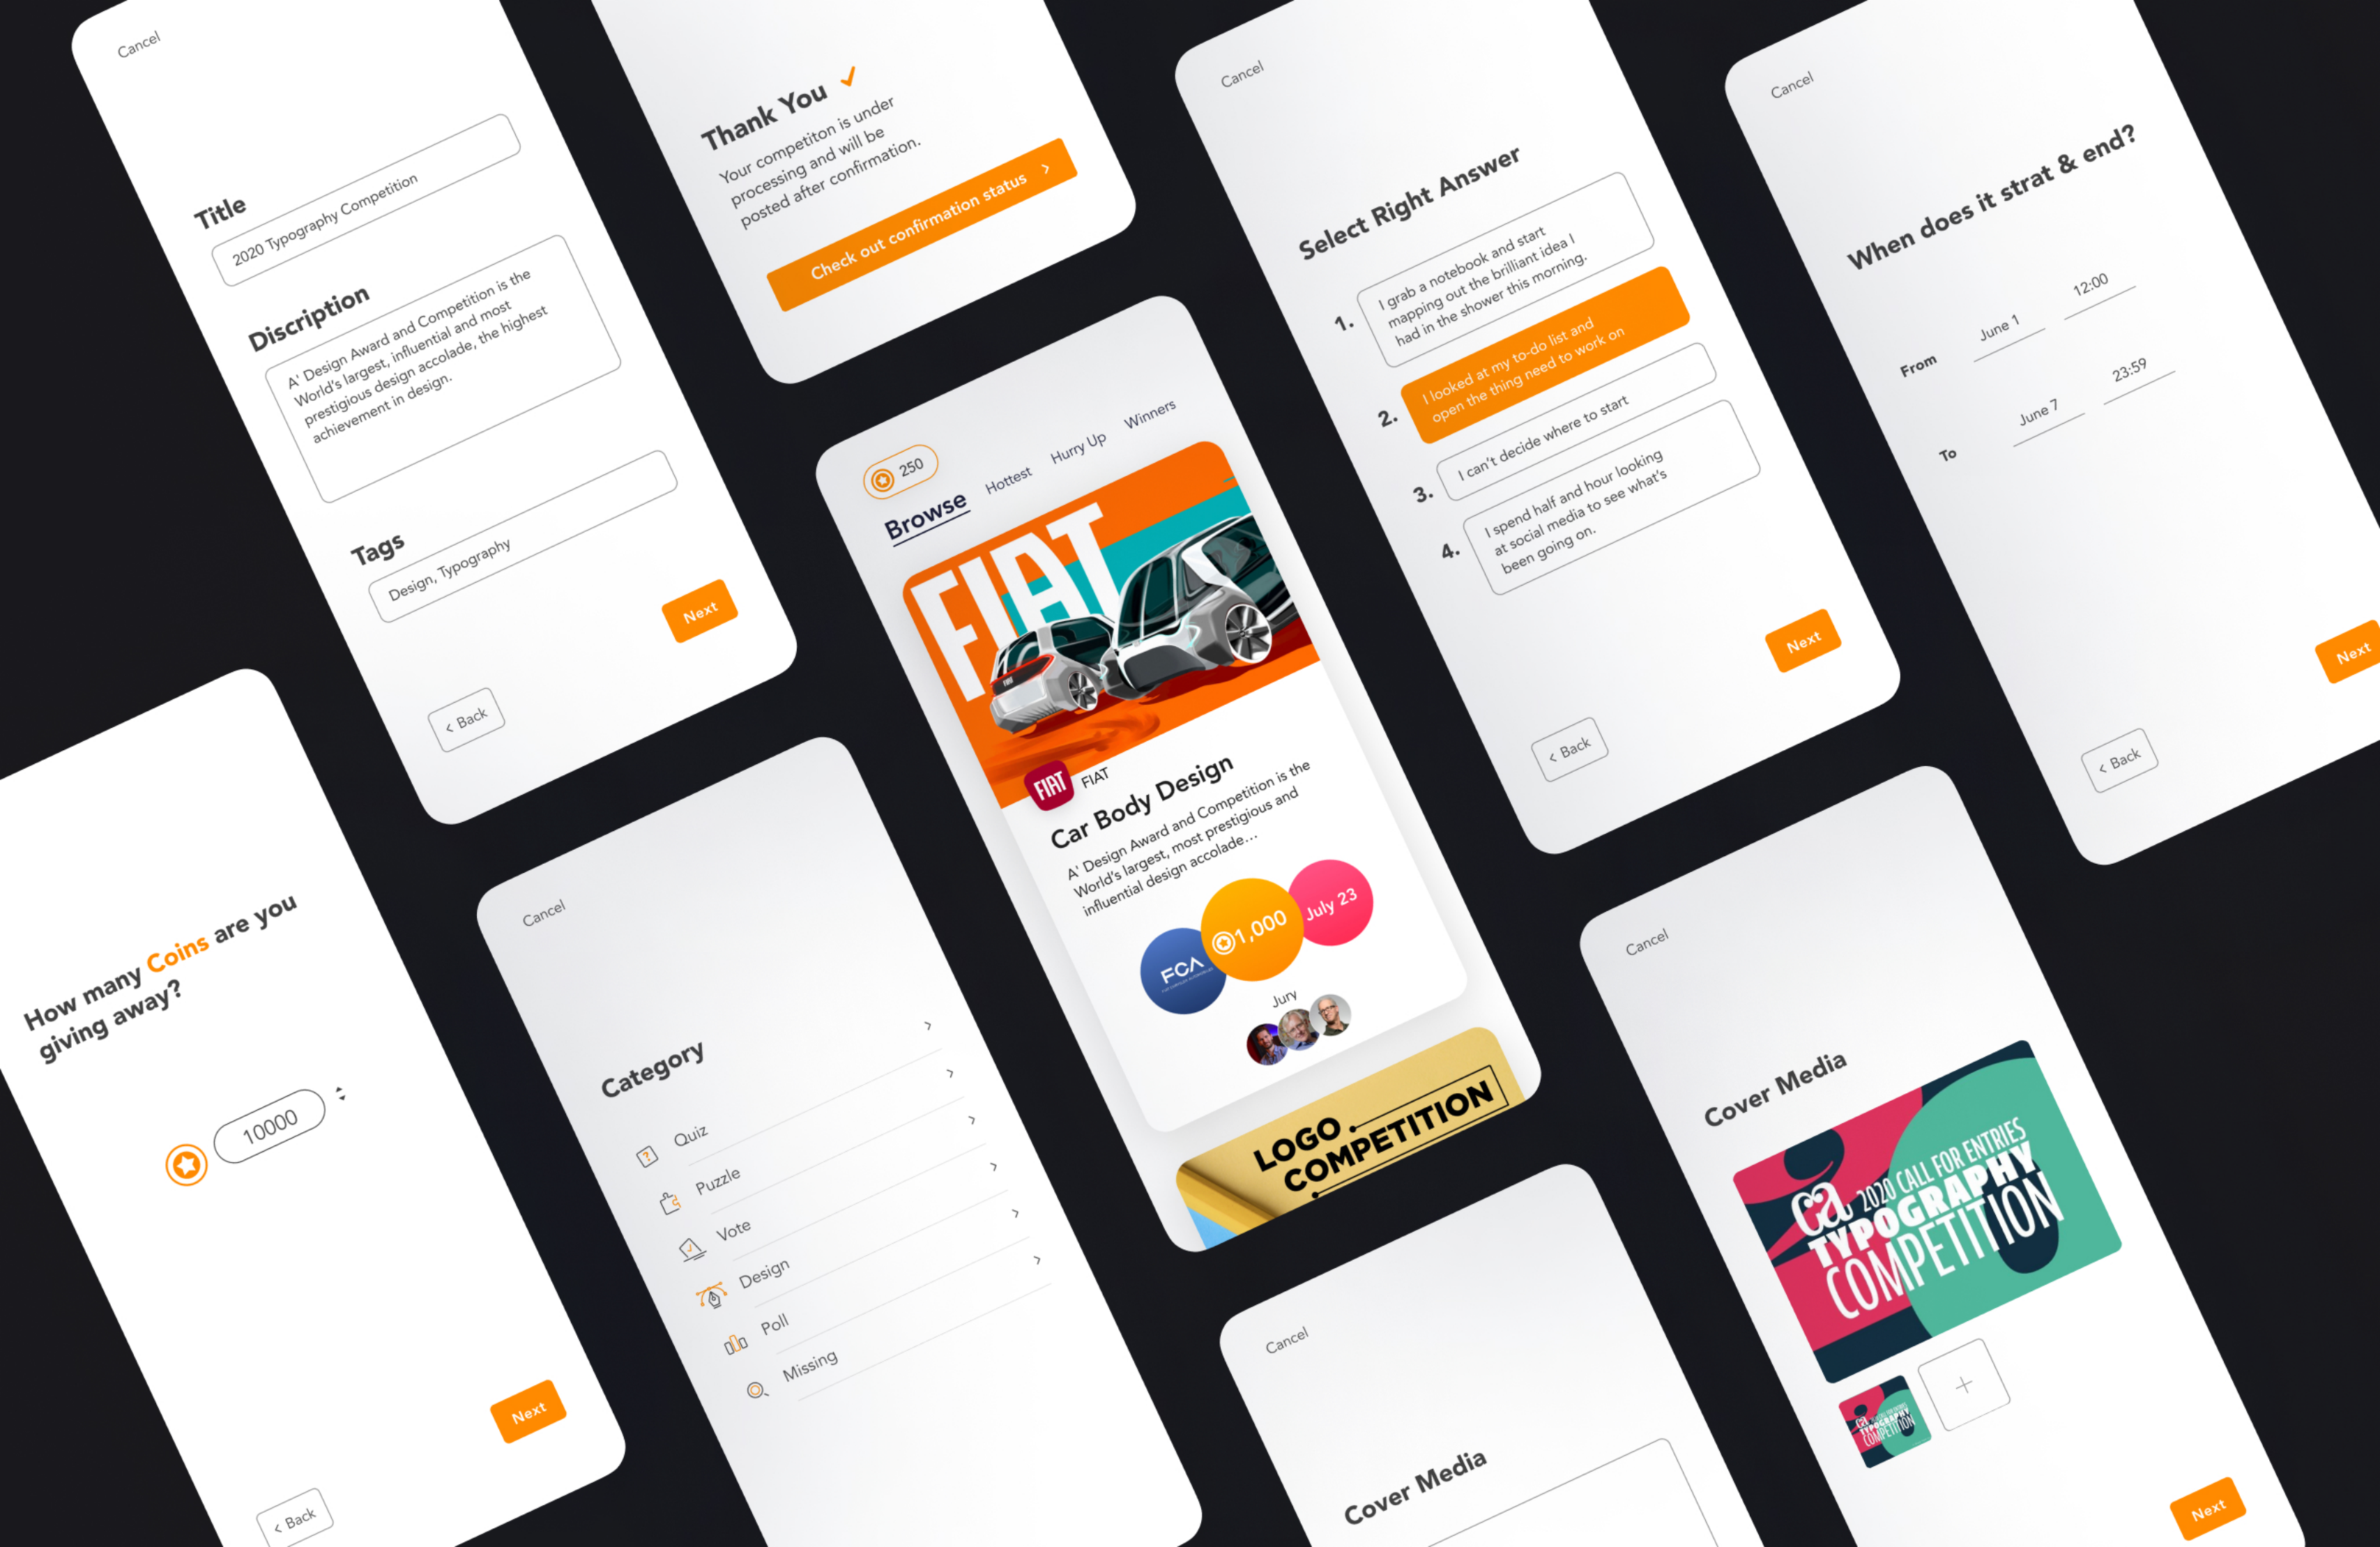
Cancel

Title

2020 Typography Competition

Discription

A' Design Award and Competition is the World's largest, influential and most prestigious design accolade, the highest achievement in design.

Tags

Design, Typography

Next

‹ Back

Thank You ✓

Your competiton is under processing and will be posted after confirmation.

Check out confirmation status ›

250

Browse

Hottest

Hurry Up

Winners

FIAT

FIAT

Car Body Design

A' Design Award and Competition is the World's largest, most prestigious and influential design accolade...

FCA

1,000

July 23

Jury

LOGO COMPETITION

Cancel

Select Right Answer

1. I grab a notebook and start mapping out the brilliant idea I had in the shower this morning.

2. I looked at my to-do list and open the thing need to work on

3. I can't decide where to start

4. I spend half and hour looking at social media to see what's been going on.

Next

‹ Back

Cancel

When does it strat & end?

From June 1 12:00

To June 7 23:59

Next

‹ Back

How many Coins are you giving away?

10000

Next

‹ Back

Cancel

Category

Quiz

Puzzle

Vote

Design

Poll

Missing

Cancel

Cover Media

2020 CALL FOR ENTRIES TYPOGRAPHY COMPETITION

+

Next

Cancel

Cover Media